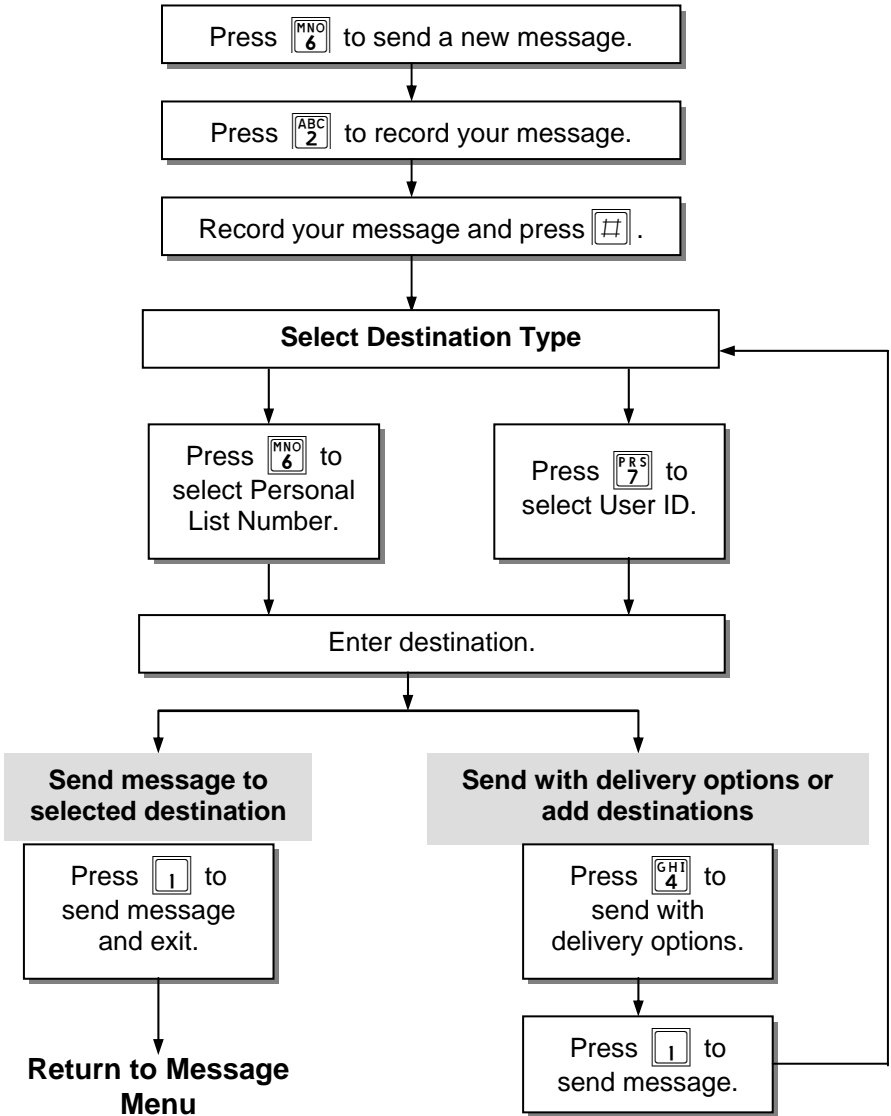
Press MNO 6 to send a new message.

Press ABC 2 to record your message.

Record your message and press #.

**Select Destination Type**

Press MNO 6 to select Personal List Number.

Press PRS 7 to select User ID.

Enter destination.

**Send message to selected destination**

Press 1 to send message and exit.

**Return to Message Menu**

**Send with delivery options or add destinations**

Press GHI 4 to send with delivery options.

Press 1 to send message.